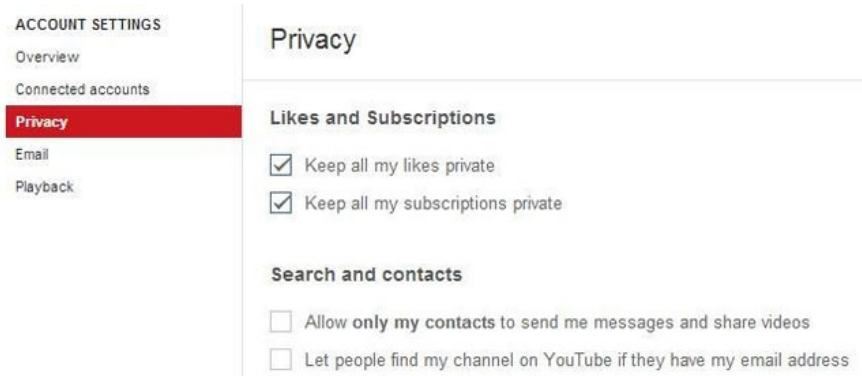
ACCOUNT SETTINGS
Overview
Connected accounts
Privacy
Email
Playback

Privacy

Likes and Subscriptions

Keep all my likes private

Keep all my subscriptions private

Search and contacts

Allow only my contacts to send me messages and share videos

Let people find my channel on YouTube if they have my email address